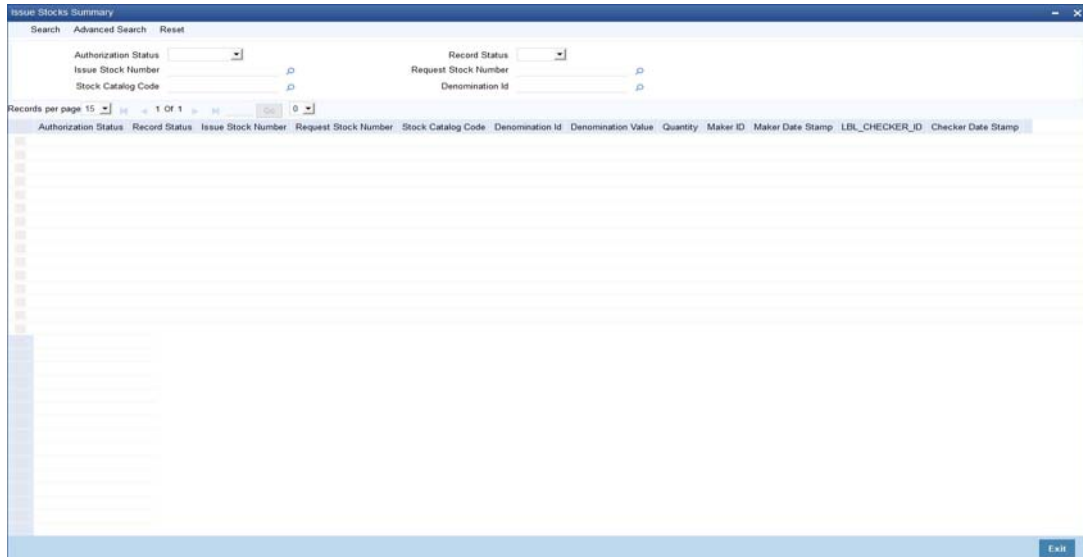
Issue Stocks Summary

Search Advanced Search Reset

Authorization Status
Issue Stock Number
Stock Catalog Code

Record Status
Request Stock Number
Denomination Id

Records per page 15 1 Of 1 Go 0

| Authorization Status | Record Status | Issue Stock Number | Request Stock Number | Stock Catalog Code | Denomination Id | Denomination Value | Quantity | Maker ID | Maker Date Stamp | LBL_CHECKER_ID | Checker Date Stamp |
|---|---|---|---|---|---|---|---|---|---|---|---|

Exit